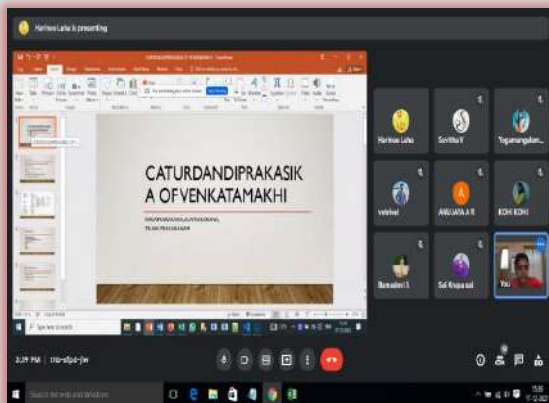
Harinee Laha is presenting

CATURDANDIPRAKASIKA OFVENKATAMAKHI

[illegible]

Harinee Laha

Savitha V

Yogamangalam...

vaishnavi

ANUJAYA A R

KOHI KOHI

Banudevi S

Sai Krupa sai

You

2:39 PM | tna-afpa-jw

Type here to search